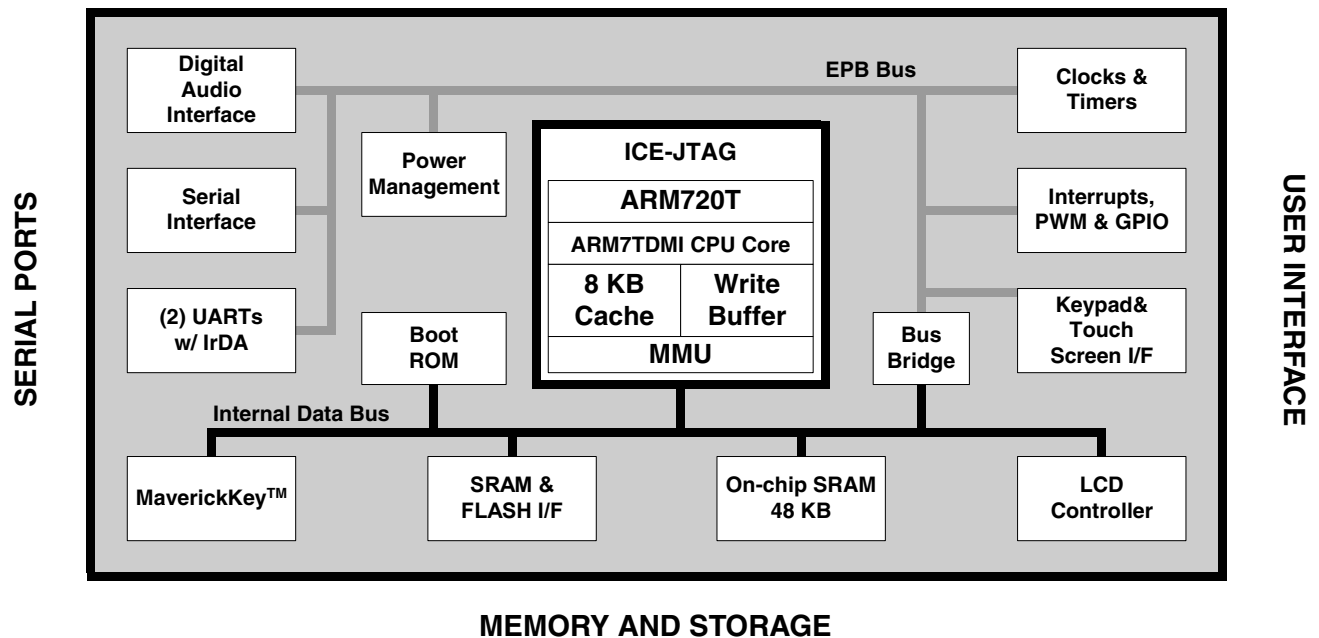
SERIAL PORTS

Digital Audio Interface

EPB Bus

Clocks & Timers

Power Management

ICE-JTAG

ARM720T

ARM7TDMI CPU Core

8 KB Cache

Write Buffer

MMU

Serial Interface

Interrupts, PWM & GPIO

(2) UARTs w/ IrDA

Boot ROM

Bus Bridge

Keypad& Touch Screen I/F

Internal Data Bus

MaverickKey$^{TM}$

SRAM & FLASH I/F

On-chip SRAM 48 KB

LCD Controller

USER INTERFACE

MEMORY AND STORAGE